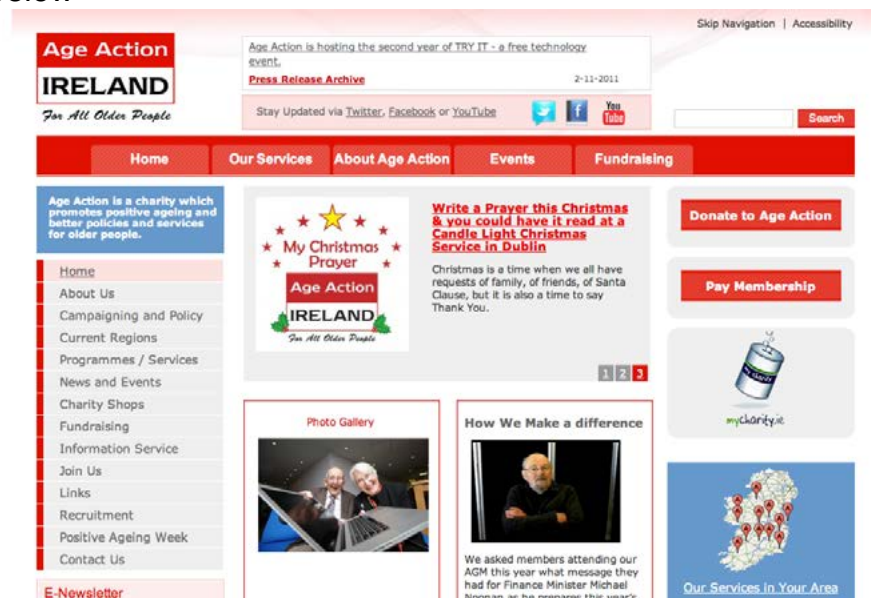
Skip Navigation | Accessibility

Age Action IRELAND For All Older People

Age Action is hosting the second year of TRY IT - a free technology event.

Press Release Archive 2-11-2011

Stay Updated via Twitter, Facebook or YouTube

You Tube

Search

Home Our Services About Age Action Events Fundraising

Age Action is a charity which promotes positive ageing and better policies and services for older people.

Home
About Us
Campaigning and Policy
Current Regions
Programmes / Services
News and Events
Charity Shops
Fundraising
Information Service
Join Us
Links
Recruitment
Positive Ageing Week
Contact Us

E-Newsletter

My Christmas Prayer Age Action IRELAND For All Older People

Write a Prayer this Christmas & you could have it read at a Candle Light Christmas Service in Dublin

Christmas is a time when we all have requests of family, of friends, of Santa Clause, but it is also a time to say Thank You.

1 2 3

Photo Gallery

How We Make a difference

We asked members attending our AGM this year what message they had for Finance Minister Michael Noonan as he prepares this year's

Donate to Age Action

Pay Membership

mycharity.ie

Our Services in Your Area